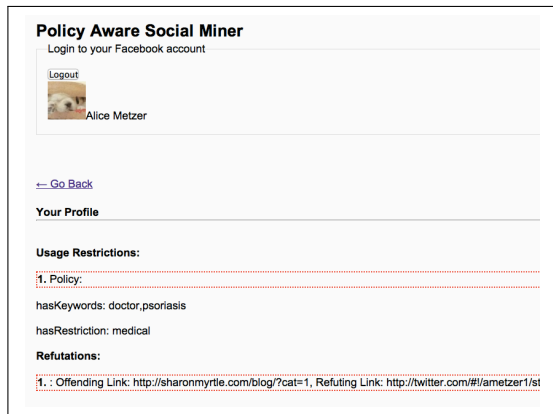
Policy Aware Social Miner

Login to your Facebook account

Logout

Alice Metzer

← Go Back

Your Profile

Usage Restrictions:

1. Policy:

hasKeywords: doctor,psoriasis

hasRestriction: medical

Refutations:

1. : Offending Link: http://sharonmyrtle.com/blog/?cat=1, Refuting Link: http://twitter.com/#!/ametzer1/st